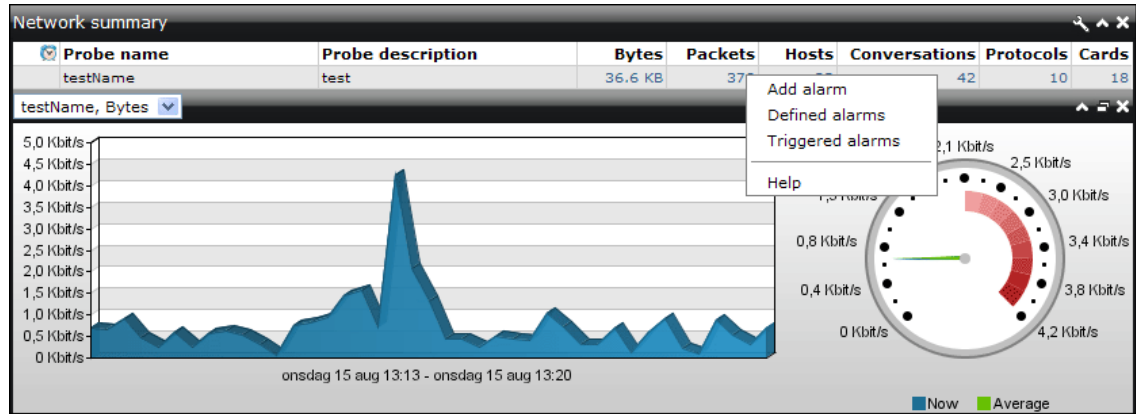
Network summary

| | Probe name | Probe description | Bytes | Packets | Hosts | Conversations | Protocols | Cards |
|---|---|---|---|---|---|---|---|---|
| | testName | test | 36.6 KB | 37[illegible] | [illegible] | 42 | 10 | 18 |

testName, Bytes

Add alarm
Defined alarms
Triggered alarms
Help

5,0 Kbit/s
4,5 Kbit/s
4,0 Kbit/s
3,5 Kbit/s
3,0 Kbit/s
2,5 Kbit/s
2,0 Kbit/s
1,5 Kbit/s
1,0 Kbit/s
0,5 Kbit/s
0 Kbit/s

onsdag 15 aug 13:13 - onsdag 15 aug 13:20

2,1 Kbit/s
2,5 Kbit/s
1,3 Kbit/s
3,0 Kbit/s
0,8 Kbit/s
3,4 Kbit/s
0,4 Kbit/s
3,8 Kbit/s
0 Kbit/s
4,2 Kbit/s

Now Average